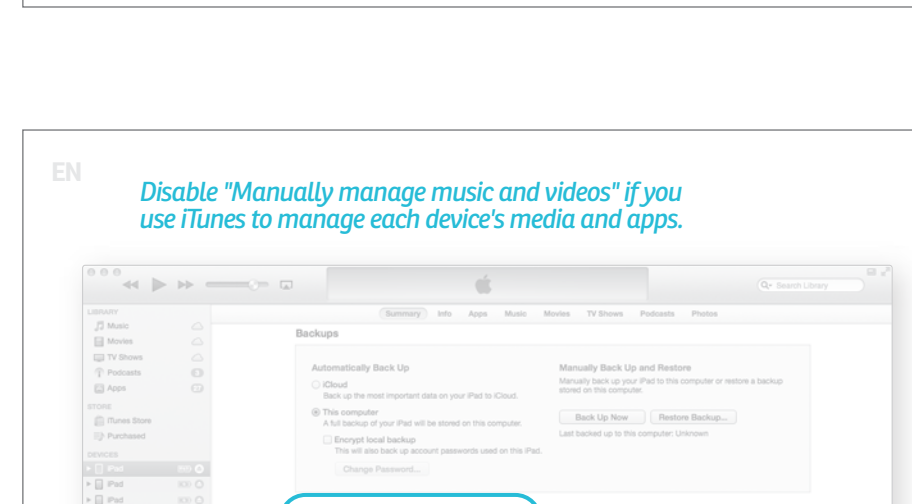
EN

Disable "Manually manage music and videos" if you use iTunes to manage each device's media and apps.

Search Library

LIBRARY
Music
Movies
TV Shows
Podcasts
Apps

STORE
iTunes Store
Purchased

DEVICES
iPad
iPad
iPad

Summary Info Apps Music Movies TV Shows Podcasts Photos

Backups

Automatically Back Up

iCloud
Back up the most important data on your iPad to iCloud.

This computer
A full backup of your iPad will be stored on this computer.

Encrypt local backup
This will also back up account passwords used on this iPad.

Change Password...

Manually Back Up and Restore
Manually back up your iPad to this computer or restore a backup stored on this computer.

Back Up Now
Restore Backup...

Last backed up to this computer: Unknown